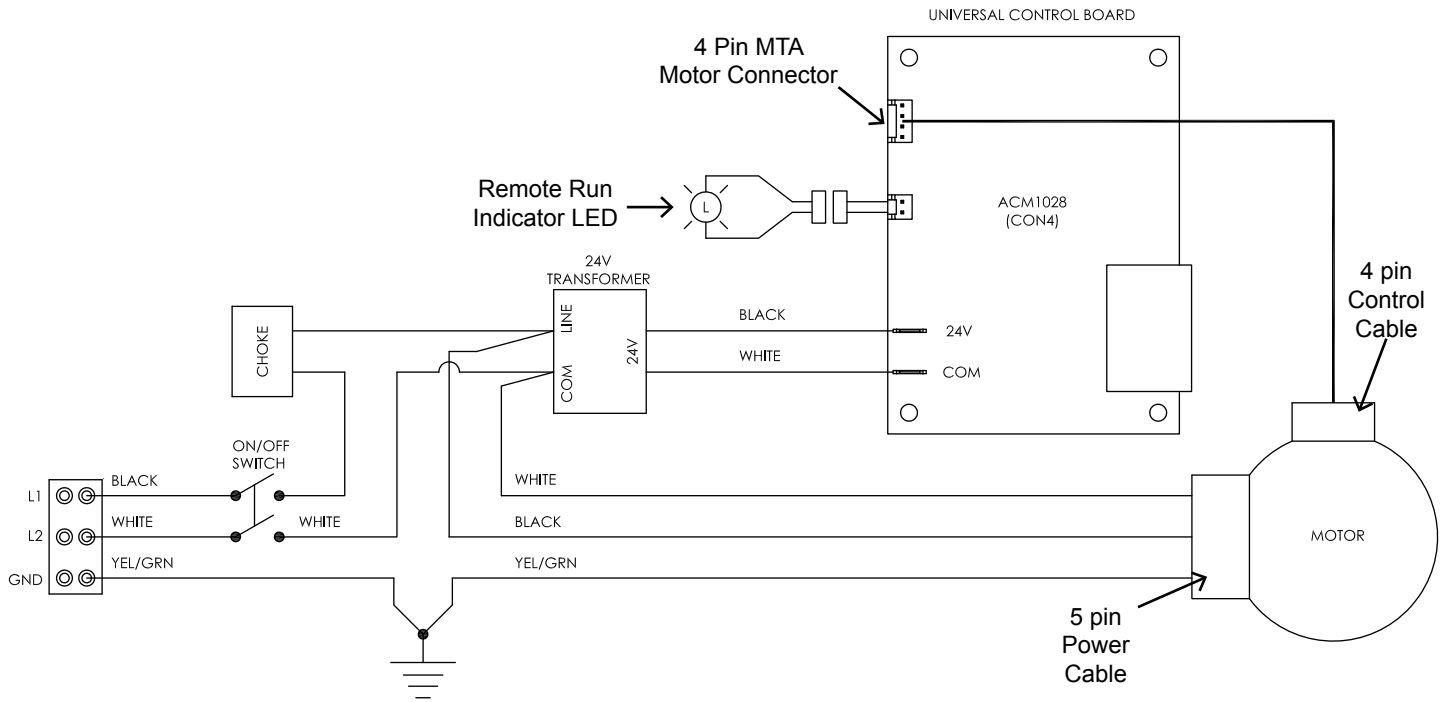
UNIVERSAL CONTROL BOARD

4 Pin MTA Motor Connector

Remote Run Indicator LED

L

ACM1028 (CON4)

24V TRANSFORMER

LINE

24V

COM

CHOKE

BLACK

24V

WHITE

COM

4 pin Control Cable

ON/OFF SWITCH

L1

BLACK

L2

WHITE

WHITE

GND

YEL/GRN

WHITE

BLACK

YEL/GRN

MOTOR

5 pin Power Cable